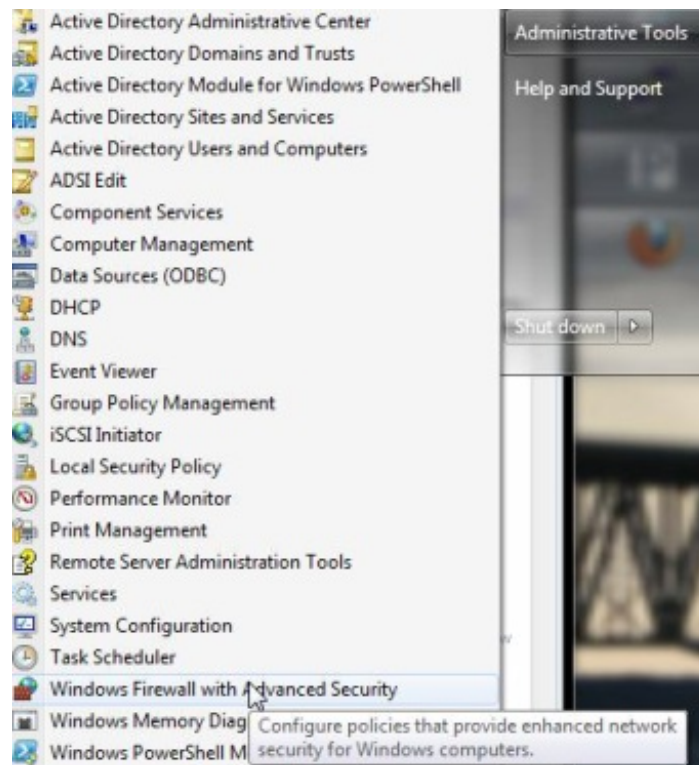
Active Directory Administrative Center
Active Directory Domains and Trusts
Active Directory Module for Windows PowerShell
Active Directory Sites and Services
Active Directory Users and Computers
ADSI Edit
Component Services
Computer Management
Data Sources (ODBC)
DHCP
DNS
Event Viewer
Group Policy Management
iSCSI Initiator
Local Security Policy
Performance Monitor
Print Management
Remote Server Administration Tools
Services
System Configuration
Task Scheduler
Windows Firewall with Advanced Security
Windows Memory Diag
Windows PowerShell M

Configure policies that provide enhanced network security for Windows computers.

Administrative Tools
Help and Support
Shut down